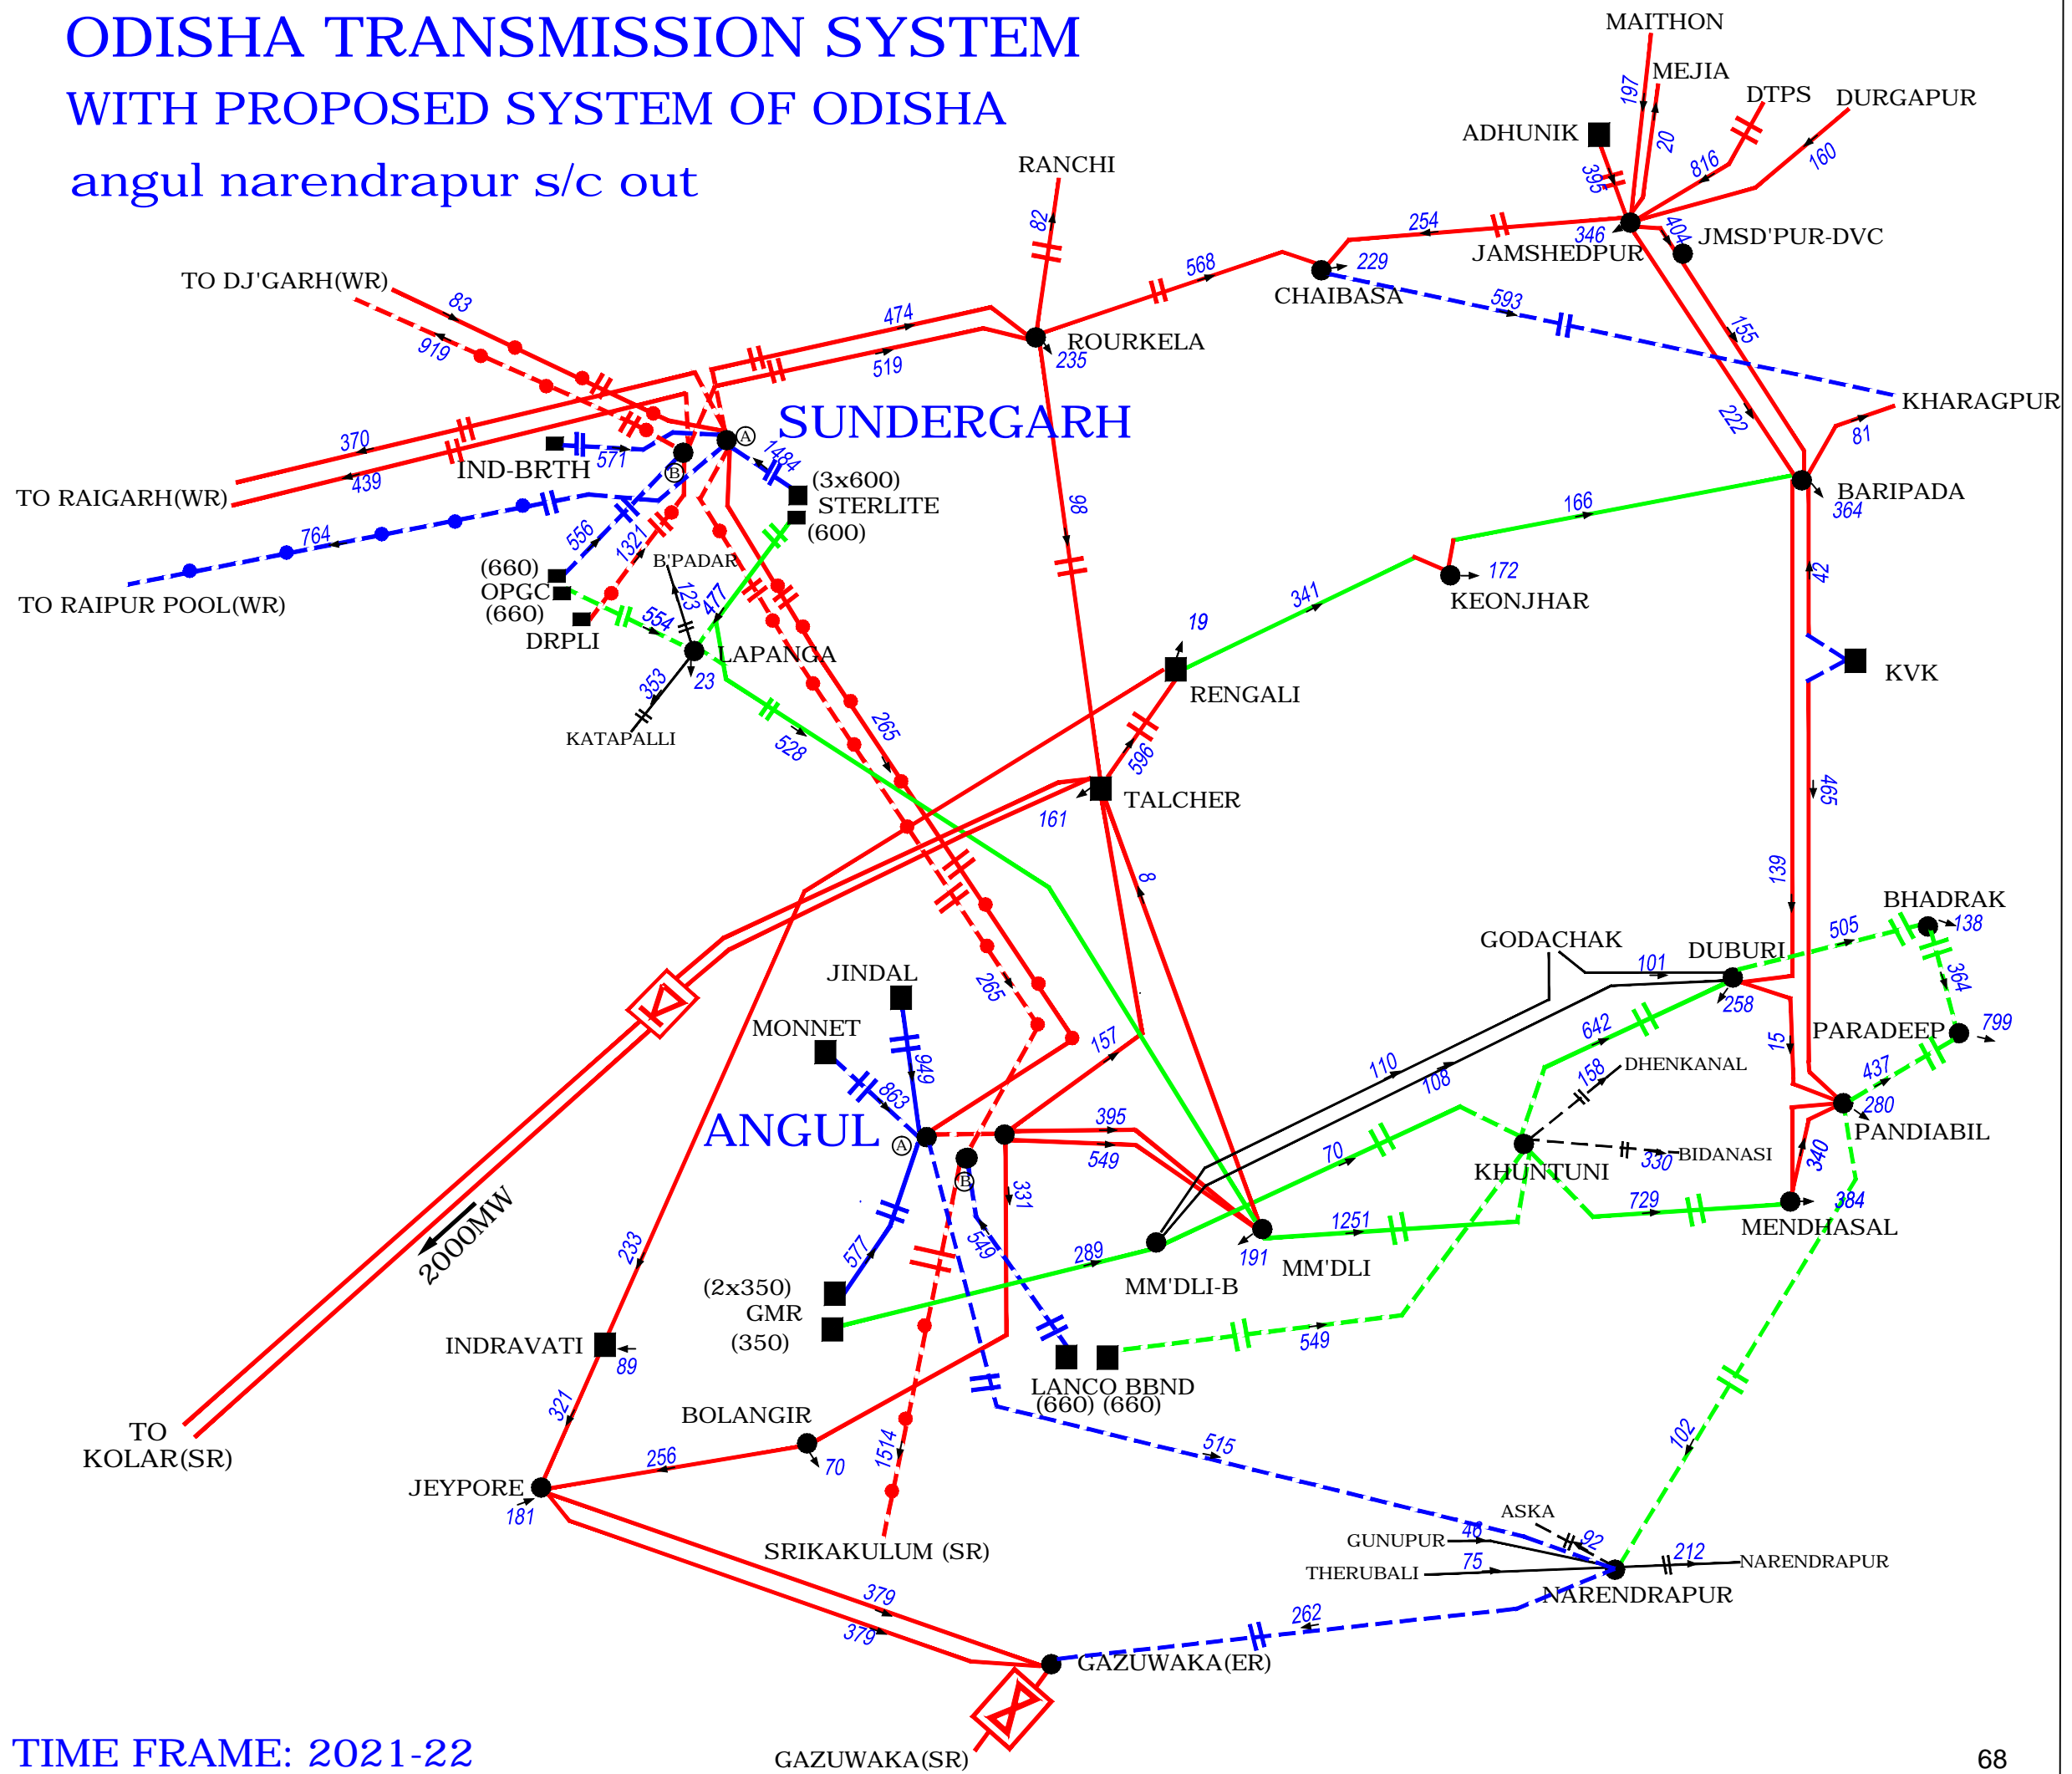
ODISHA TRANSMISSION SYSTEM
WITH PROPOSED SYSTEM OF ODISHA
angul narendrapur s/c out

MAITHON
MEJIA
DTPS
DURGAPUR
ADHUNIK
197
20
816
160
395
RANCHI
82
254
346
404
JAMSHEDPUR
JMSD'PUR-DVC
568
229
CHAIBASA
593
155
TO DJ'GARH(WR)
83
919
474
519
ROURKELA
235
KHARAGPUR
222
81
SUNDERGARH
370
439
TO RAIGARH(WR)
IND-BRTH
571
1484
(3x600)
STERLITE
(600)
BARIPADA
364
166
764
TO RAIPUR POOL(WR)
556
1321
(660)
OPGC
(660)
DRPLI
B'PADAR
123
477
554
LAPANGA
23
353
KATAPALLI
96
19
341
172
KEONJHAR
42
KVK
RENGALI
528
265
596
TALCHER
161
465
8
139
BHADRAK
138
GODACHAK
101
DUBURI
505
364
JINDAL
265
258
MONNET
949
863
157
642
15
PARADEEP
799
ANGUL
110
108
158
DHENKANAL
437
280
PANDIABIL
395
549
70
KHUNTUNI
330
BIDANASI
340
331
729
384
549
1251
MENDHASAL
577
289
191
MM'DLI-B
MM'DLI
2000MW
233
(2x350)
GMR
(350)
549
INDRAVATI
89
LANCO BBND
(660) (660)
102
321
TO
KOLAR(SR)
BOLANGIR
515
256
70
1514
JEYPORE
181
ASKA
GUNUPUR
46
92
THERUBALI
75
212
NARENDRAPUR
NARENDRAPUR
SRIKAKULUM (SR)
379
379
262
GAZUWAKA(ER)
GAZUWAKA(SR)
TIME FRAME: 2021-22
68